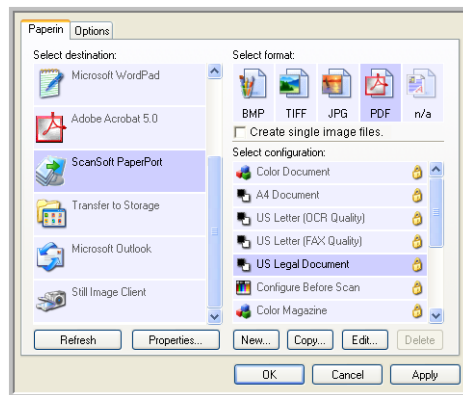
Paperin | Options

Select destination:

Microsoft WordPad

Adobe Acrobat 5.0

ScanSoft PaperPort

Transfer to Storage

Microsoft Outlook

Still Image Client

Refresh | Properties...

Select format:

BMP | TIFF | JPG | PDF | n/a

Create single image files.

Select configuration:

Color Document

A4 Document

US Letter (OCR Quality)

US Letter (FAX Quality)

US Legal Document

Configure Before Scan

Color Magazine

New... | Copy... | Edit... | Delete

OK | Cancel | Apply